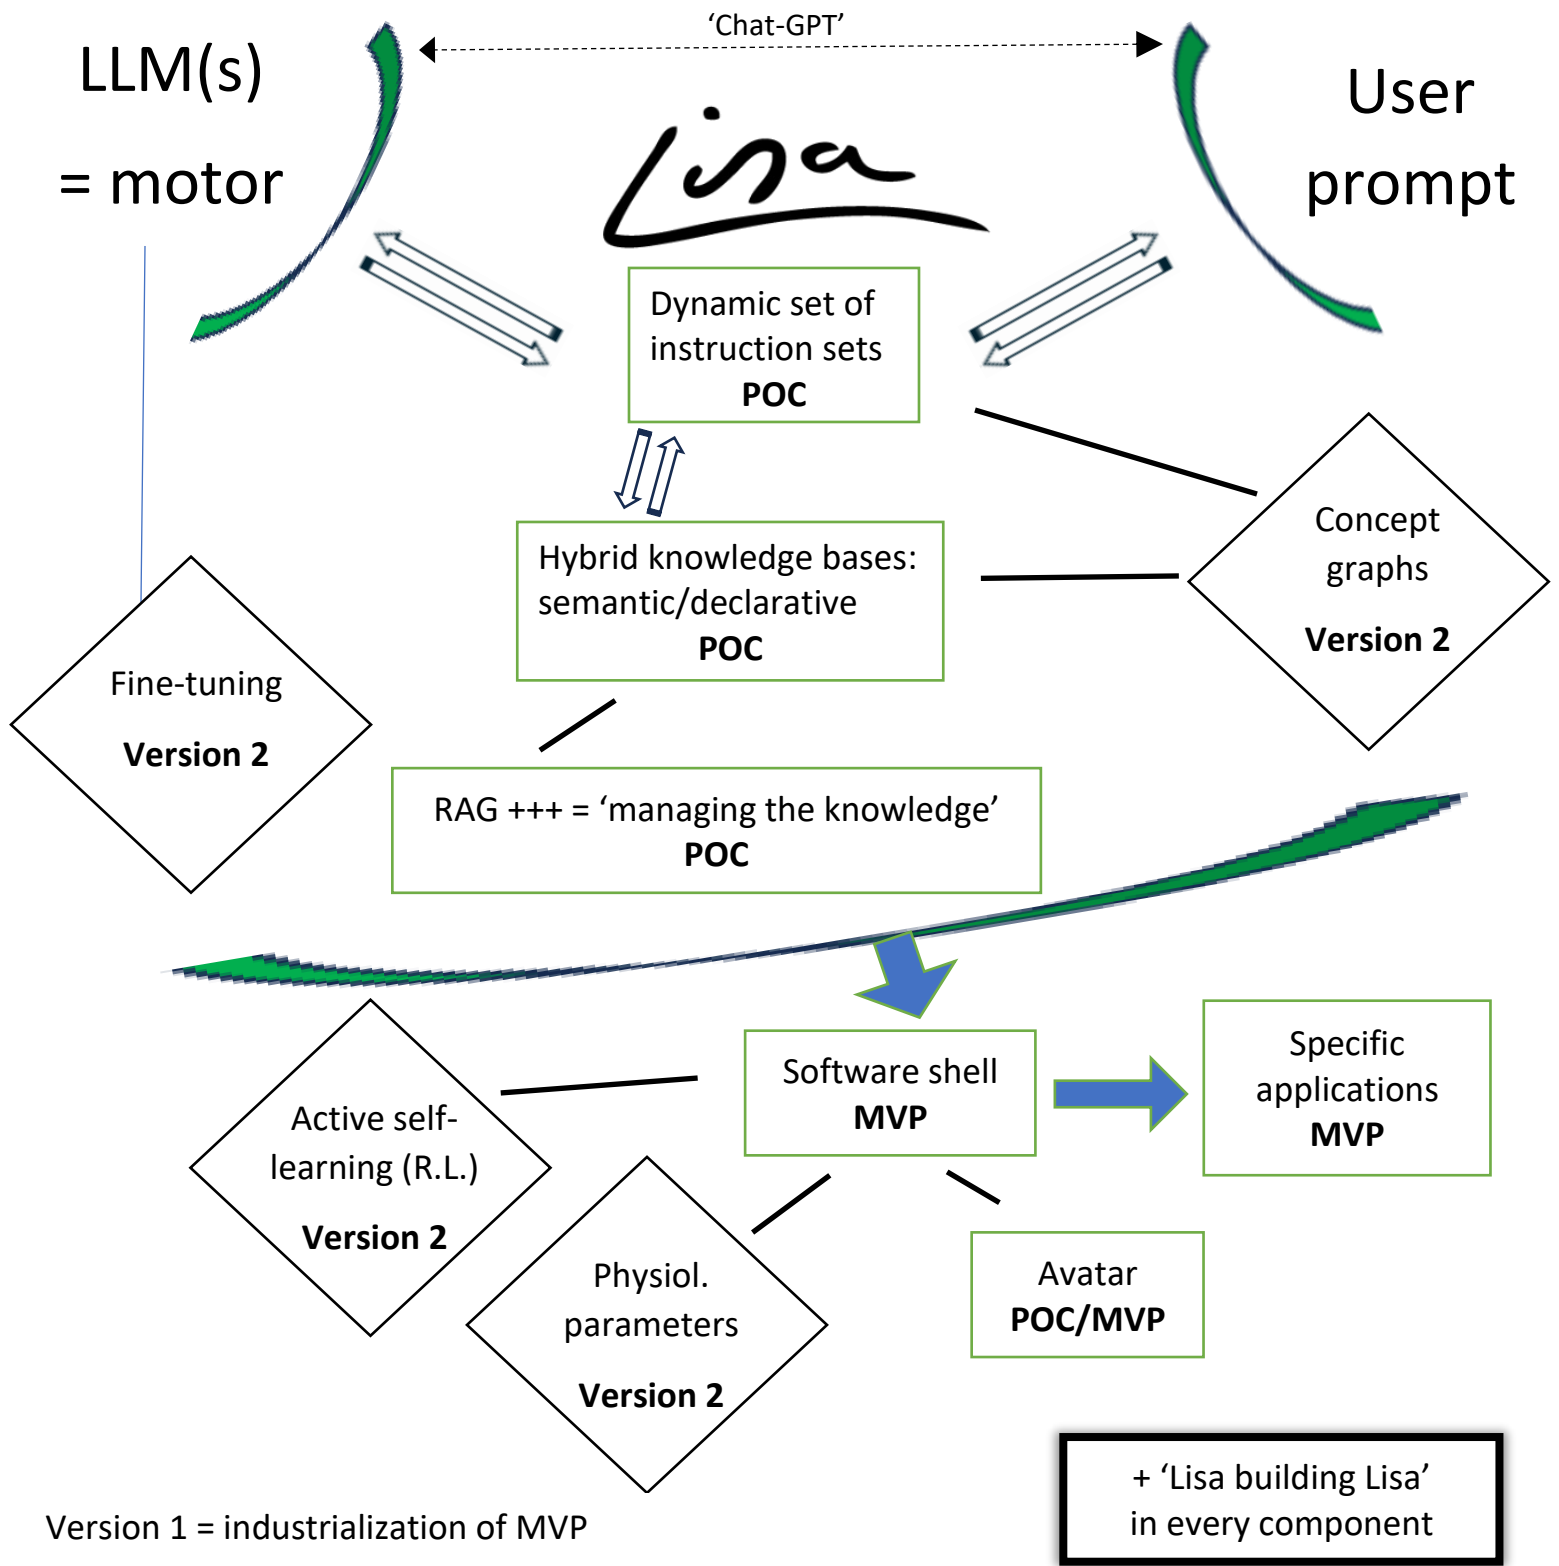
LLM(s)
= motor

'Chat-GPT'

User prompt

Lisa

Dynamic set of instruction sets
**POC**

Hybrid knowledge bases: semantic/declarative
**POC**

Concept graphs
**Version 2**

Fine-tuning
**Version 2**

RAG +++ = 'managing the knowledge'
**POC**

Active self-learning (R.L.)
**Version 2**

Software shell
**MVP**

Specific applications
**MVP**

Physiol. parameters
**Version 2**

Avatar
**POC/MVP**

+ 'Lisa building Lisa' in every component

Version 1 = industrialization of MVP